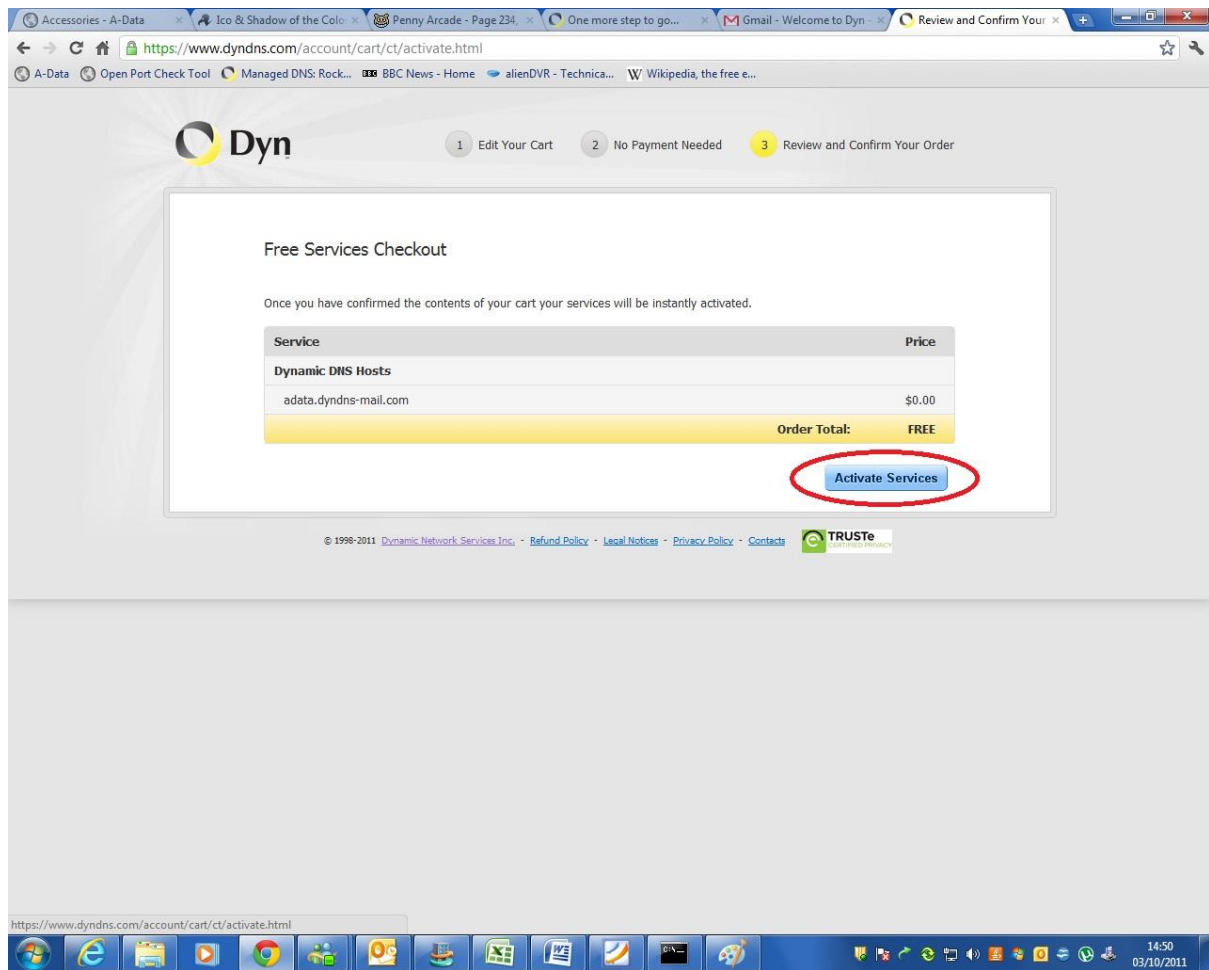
Accessories - A-Data × Ico & Shadow of the Colo × Penny Arcade - Page 234, × One more step to go... × Gmail - Welcome to Dyn × Review and Confirm Your ×

https://www.dyndns.com/account/cart/ct/activate.html

A-Data Open Port Check Tool Managed DNS: Rock... BBC News - Home alienDVR - Technica... Wikipedia, the free e...

Dyn

1 Edit Your Cart 2 No Payment Needed 3 Review and Confirm Your Order

Free Services Checkout

Once you have confirmed the contents of your cart your services will be instantly activated.

| Service | Price |
|---|---|
| Dynamic DNS Hosts | |
| adata.dyndns-mail.com | $0.00 |
| Order Total: | FREE |

Activate Services

© 1998-2011 Dynamic Network Services Inc. · Refund Policy · Legal Notices · Privacy Policy · Contacts TRUSTe CERTIFIED PRIVACY

https://www.dyndns.com/account/cart/ct/activate.html

14:50
03/10/2011